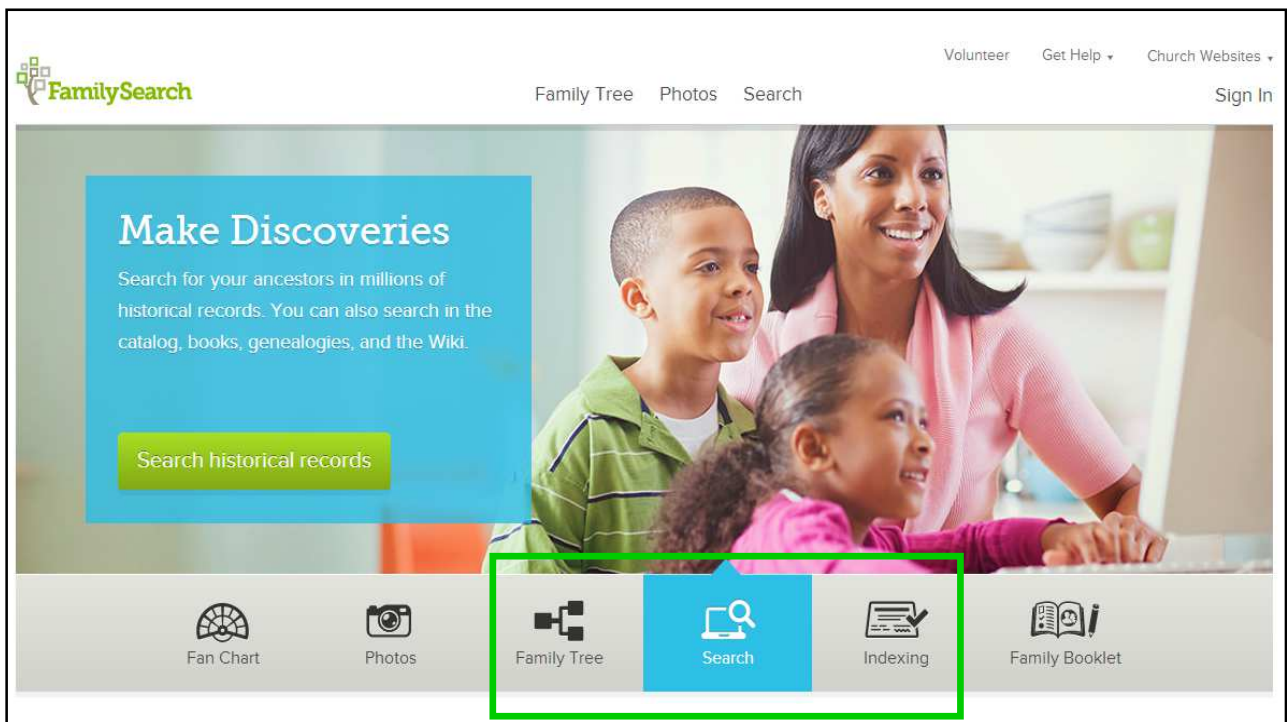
FamilySearch

Volunteer Get Help ▾ Church Websites ▾

Family Tree Photos Search

Sign In

Make Discoveries

Search for your ancestors in millions of historical records. You can also search in the catalog, books, genealogies, and the Wiki.

Search historical records

Fan Chart

Photos

Family Tree

Search

Indexing

Family Booklet